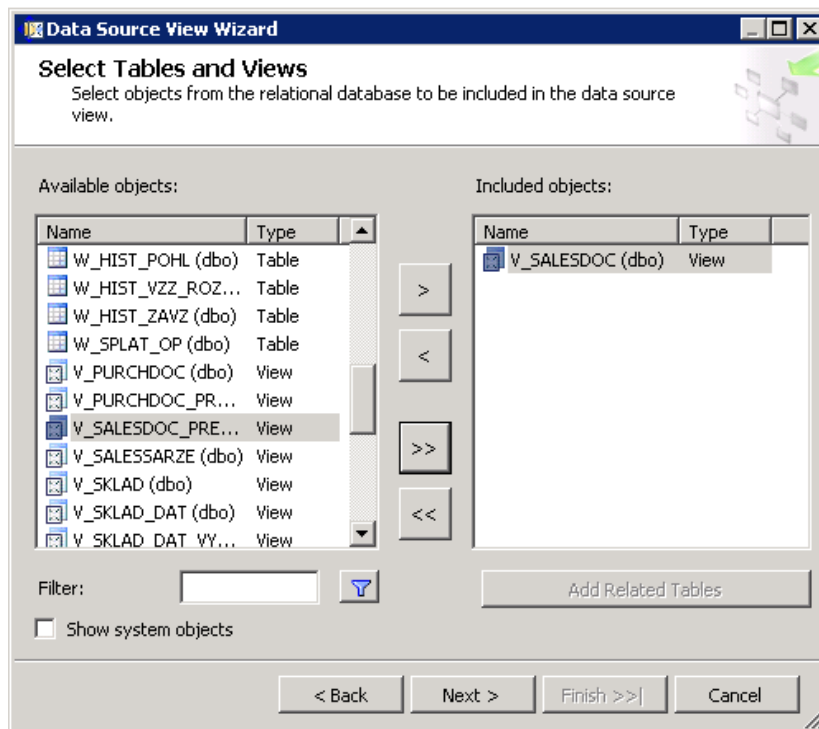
Data Source View Wizard

Select Tables and Views
Select objects from the relational database to be included in the data source view.

Available objects:

| Name | Type |
|---|---|
| W_HIST_POHL (dbo) | Table |
| W_HIST_VZZ_ROZ... | Table |
| W_HIST_ZAVZ (dbo) | Table |
| W_SPLAT_OP (dbo) | Table |
| V_PURCHDOC (dbo) | View |
| V_PURCHDOC_PR... | View |
| V_SALESDOC_PRE... | View |
| V_SALESSARZE (dbo) | View |
| V_SKLAD (dbo) | View |
| V_SKLAD_DAT (dbo) | View |
| V_SKLAD_DAT_VY... | View |

>
<
>>
<<

Included objects:

| Name | Type |
|---|---|
| V_SALESDOC (dbo) | View |

Filter:

Add Related Tables

Show system objects

< Back
Next >
Finish >>|
Cancel